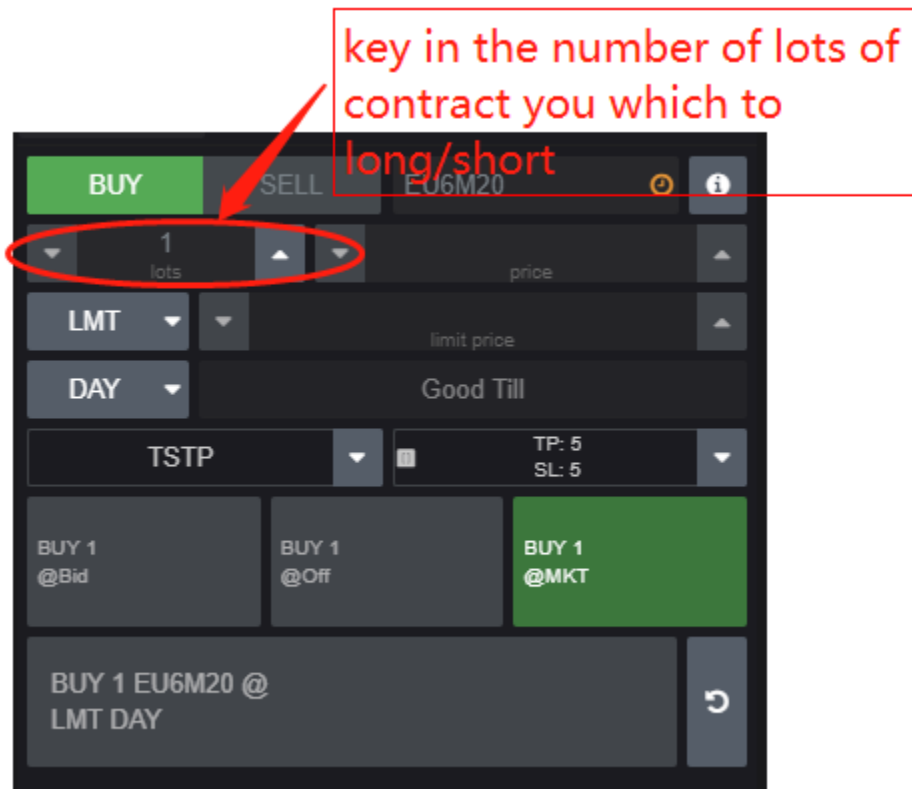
key in the number of lots of contract you which to long/short

BUY SELL EU6M20

1
lots

price

LMT

limit price

DAY

Good Till

TSTP

TP: 5
SL: 5

BUY 1
@Bid

BUY 1
@Off

BUY 1
@MKT

BUY 1 EU6M20 @
LMT DAY